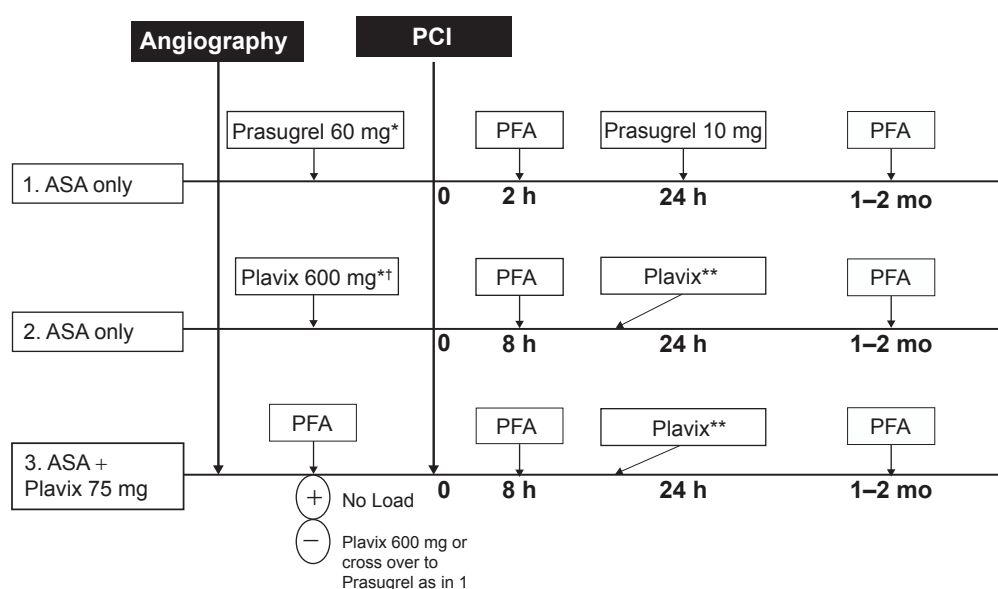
Angiography

PCI

Prasugrel 60 mg*

PFA

Prasugrel 10 mg

PFA

1. ASA only

0

2 h

24 h

1–2 mo

Plavix 600 mg*†

PFA

Plavix**

PFA

2. ASA only

0

8 h

24 h

1–2 mo

PFA

PFA

Plavix**

PFA

3. ASA + Plavix 75 mg

+

No Load

0

8 h

24 h

1–2 mo

−

Plavix 600 mg or cross over to Prasugrel as in 1